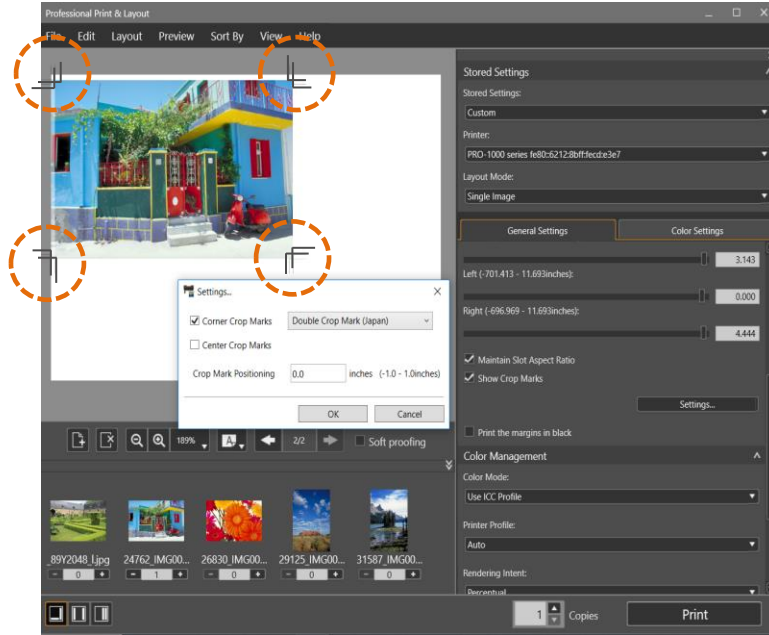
Professional Print & Layout

File Edit Layout Preview Sort By View Help

Stored Settings

Stored Settings:

Custom

Printer:

PRO-1000 series fe80::6212:8bff:fecd:e3e7

Layout Mode:

Single Image

General Settings

Color Settings

3.143

Left (-701.413 - 11.693inches):

0.000

Right (-696.969 - 11.693inches):

4.444

Maintain Slot Aspect Ratio

Show Crop Marks

Settings...

Print the margins in black

Color Management

Color Mode:

Use ICC Profile

Printer Profile:

Auto

Rendering Intent:

Perceptual

Settings...

Corner Crop Marks

Double Crop Mark (Japan)

Center Crop Marks

Crop Mark Positioning

0.0

inches (-1.0 - 1.0inches)

OK

Cancel

189%

2/2

Soft proofing

_89Y2048_l.jpg 24762_IMG00... 26830_IMG00... 29125_IMG00... 31587_IMG00...

0 1 0 0 0

1 Copies

Print